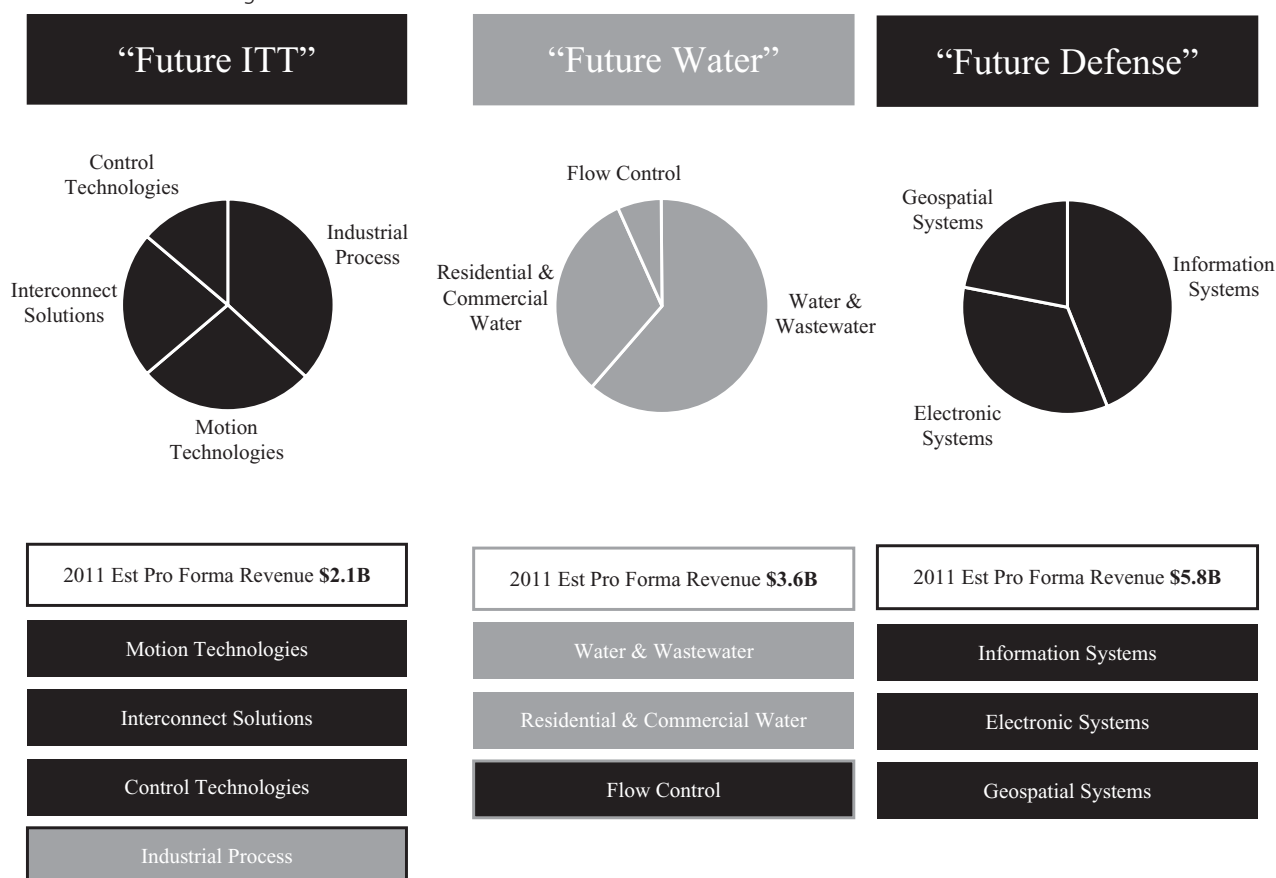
"Future ITT"

"Future Water"

"Future Defense"

Control Technologies

Industrial Process

Interconnect Solutions

Motion Technologies

Flow Control

Residential & Commercial Water

Water & Wastewater

Geospatial Systems

Information Systems

Electronic Systems

2011 Est Pro Forma Revenue **$2.1B**

Motion Technologies

Interconnect Solutions

Control Technologies

Industrial Process

2011 Est Pro Forma Revenue **$3.6B**

Water & Wastewater

Residential & Commercial Water

Flow Control

2011 Est Pro Forma Revenue **$5.8B**

Information Systems

Electronic Systems

Geospatial Systems